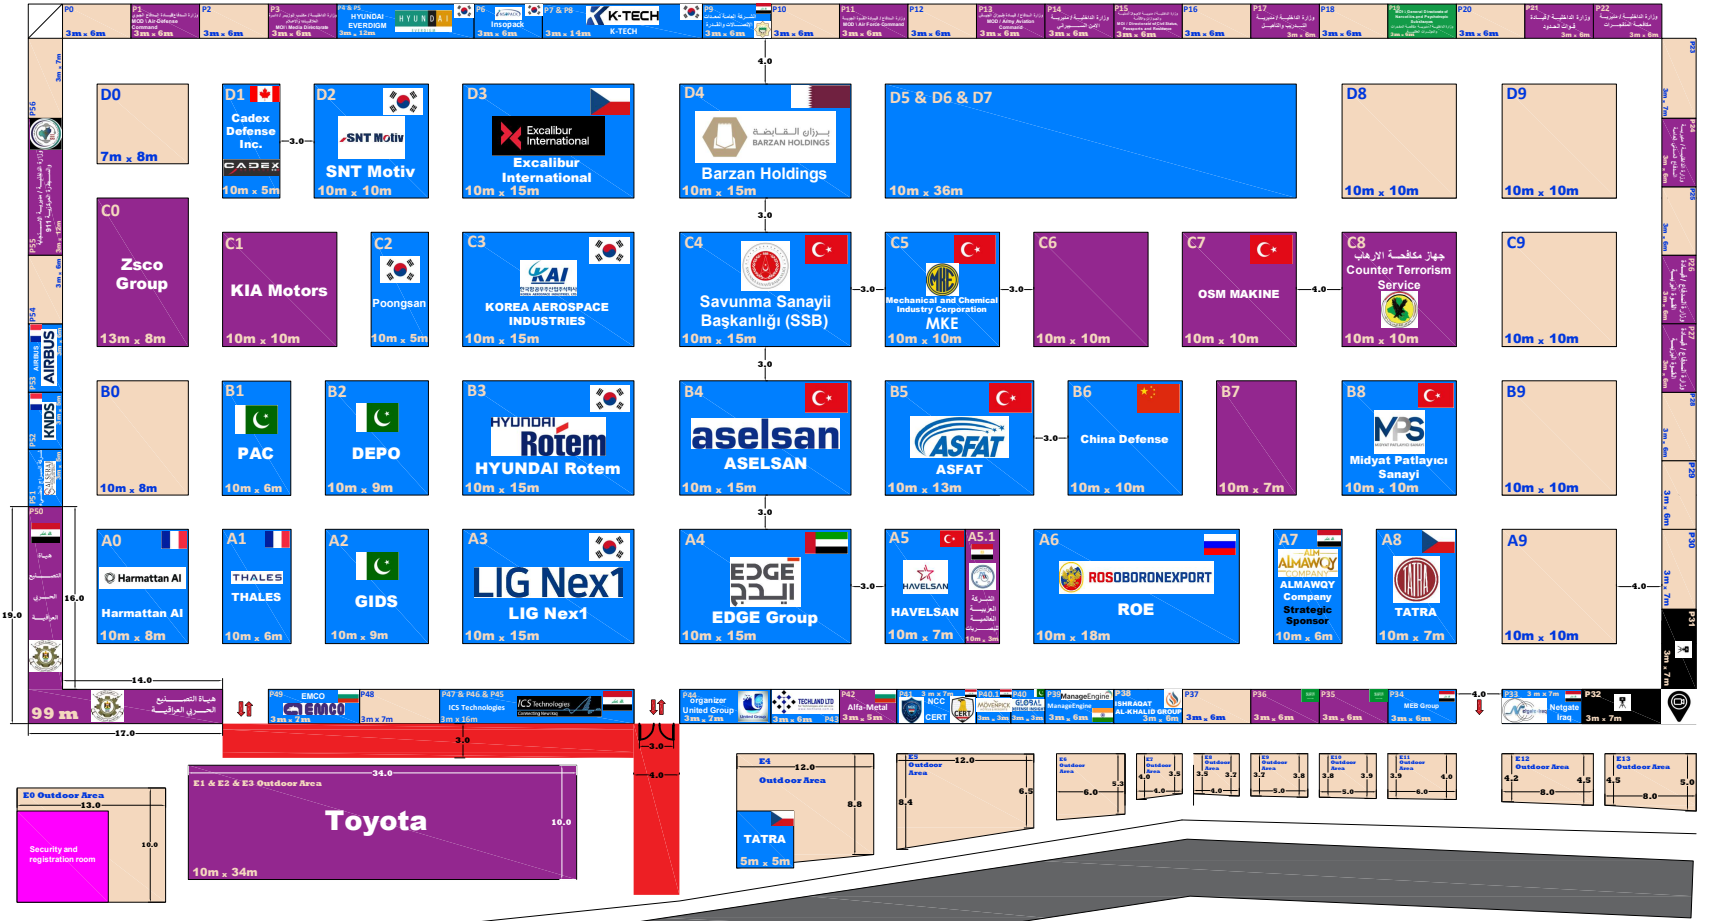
P0
3m x 6m
P1
MOD / Air Defense Command
3m x 6m
P2
3m x 6m
P3
MOI / Media Directorate
3m x 6m
P4 & P5
HYUNDAI EVERDIGM
HYUNDAI
3m x 12m
P6
Insopack
3m x 6m
P7 & P8
K-TECH
3m x 14m
K-TECH
P9
3m x 6m
P10
3m x 6m
P11
MOI / Air Force Command
3m x 6m
P12
3m x 6m
P13
MOD / Army Aviation Command
3m x 6m
P14
3m x 6m
P15
MOI / Directorate of Civil Status, Passports and Residence
3m x 6m
P16
3m x 6m
P17
3m x 6m
P18
3m x 6m
P19
3m x 6m
P20
3m x 6m
P21
3m x 6m
P22
3m x 6m

4.0

D0
7m x 8m

D1
Cadex Defense Inc.
CADEX
10m x 5m

3.0

D2
SNT Motiv
SNT Motiv
10m x 10m

D3
Excalibur International
Excalibur International
10m x 15m

D4
بـرزان القـابضة
BARZAN HOLDINGS
Barzan Holdings
10m x 15m

D5 & D6 & D7
10m x 36m

D8
10m x 10m

D9
10m x 10m

3.0

C0
Zsco Group
13m x 8m

C1
KIA Motors
10m x 10m

C2
Poongsan
10m x 5m

C3
KAI
KOREA AEROSPACE INDUSTRIES
10m x 15m

C4
Savunma Sanayii Başkanlığı (SSB)
10m x 15m

3.0

C5
MKE
Mechanical and Chemical Industry Corporation
MKE
10m x 10m

3.0

C6
10m x 10m

C7
OSM MAKINE
10m x 10m

4.0

C8
جهاز مكافحة الإرهاب
Counter Terrorism Service
10m x 10m

C9
10m x 10m

3.0

B0
10m x 8m

B1
PAC
10m x 6m

B2
DEPO
10m x 9m

B3
HYUNDAI Rotem
HYUNDAI Rotem
10m x 15m

B4
aselsan
ASELSAN
10m x 15m

B5
ASFAT
ASFAT
10m x 13m

3.0

B6
China Defense
10m x 10m

B7
10m x 7m

B8
MPS
Midyat Patlayıcı Sanayi
10m x 10m

B9
10m x 10m

3.0

A0
Harmattan AI
Harmattan AI
10m x 8m

A1
THALES
THALES
10m x 6m

A2
GIDS
10m x 9m

A3
LIG Nex1
LIG Nex1
10m x 15m

A4
EDGE
ايدج
EDGE Group
10m x 15m

3.0

A5
HAVELSAN
HAVELSAN
10m x 7m

A5.1
10m x 3m

A6
ROSOBORONEXPORT
ROE
10m x 18m

A7
ALMAWQY COMPANY
ALMAWQY Company
Strategic Sponsor
10m x 6m

A8
TATRA
TATRA
10m x 7m

4.0

A9
10m x 10m

P56
P55
911
3m x 12m
P54
AIRBUS
P53
KNDS
P52
P51
P50
19.0
16.0
14.0
99 m
هيئة التصنيع الحربي العراقية
17.0

P49
EMCO
EMCO
3m x 7m
P48
3m x 7m
P47 & P46 & P45
ICS Technologies
ICS Technologies
3m x 16m
3.0
3.0
4.0

P44
Organizer United Group
3m x 7m
TECHLAND
3m x 6m
P43
P42
Alfa-Metal
3m x 5m
P41
NCC
CERT
3m x 7m
P40.1
P40
ADVENPICK
GLOBAL
3m
3m
P39
ManageEngine
3m x 6m
P38
ISHRAQAT AL-KHALID GROUP
3m x 6m
P37
3m x 6m
P36
3m x 6m
P35
3m x 6m
P34
MEB Group
3m x 6m
4.0
P33
3m x 7m
Netgate Iraq
P32
3m x 7m

P23
3m x 7m
P24
3m x 6m
P25
3m x 6m
P26
3m x 6m
P27
3m x 6m
P28
3m x 6m
P29
3m x 6m
P30
3m x 7m
P31
3m x 7m

E0 Outdoor Area
13.0
10.0
Security and registration room

E1 & E2 & E3 Outdoor Area
34.0
Toyota
10.0
10m x 34m

E4
12.0
Outdoor Area
8.8
TATRA
5m x 5m

E5
12.0
Outdoor Area
8.4
6.5

E6
Outdoor Area
6.0
5.3

E7
Outdoor Area
4.0
3.5

E8
Outdoor Area
3.5
4.0
3.2

E9
Outdoor Area
3.7
5.0
3.8

E10
Outdoor Area
3.8
5.0
3.9

E11
Outdoor Area
3.9
6.0
4.0

E12
Outdoor Area
4.2
8.0
4.5

E13
Outdoor Area
4.5
8.0
5.0